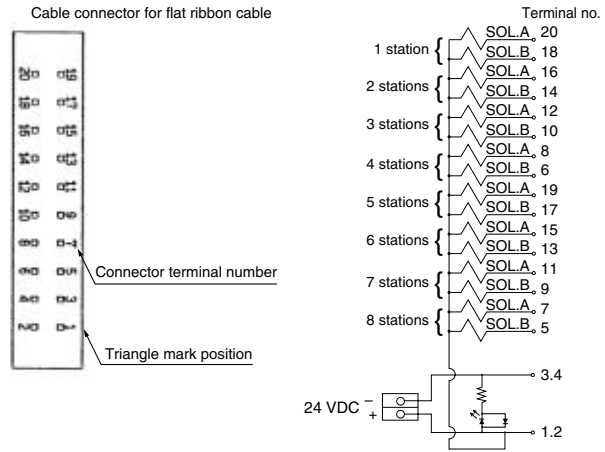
Cable connector for flat ribbon cable

Terminal no.

Connector terminal number

Triangle mark position

1 station
SOL.A 20
SOL.B 18

2 stations
SOL.A 16
SOL.B 14

3 stations
SOL.A 12
SOL.B 10

4 stations
SOL.A 8
SOL.B 6

5 stations
SOL.A 19
SOL.B 17

6 stations
SOL.A 15
SOL.B 13

7 stations
SOL.A 11
SOL.B 9

8 stations
SOL.A 7
SOL.B 5

3.4

24 VDC − +

1.2